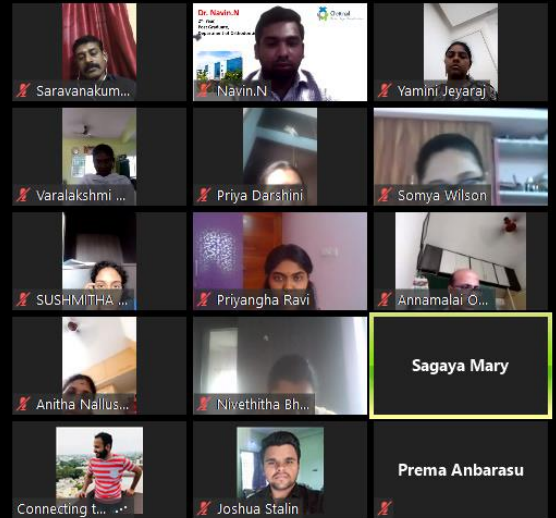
Saravanakum...

Dr. Navin.N
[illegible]
Navin.N

Yamini Jeyaraj

Varalakshmi ...

Priya Darshini

Somya Wilson

SUSHMITHA ...

Priyangha Ravi

Annamalai O...

Sagaya Mary

Anitha Nallus...

Nivethitha Bh...

Connecting t...

Joshua Stalin

Prema Anbarasu